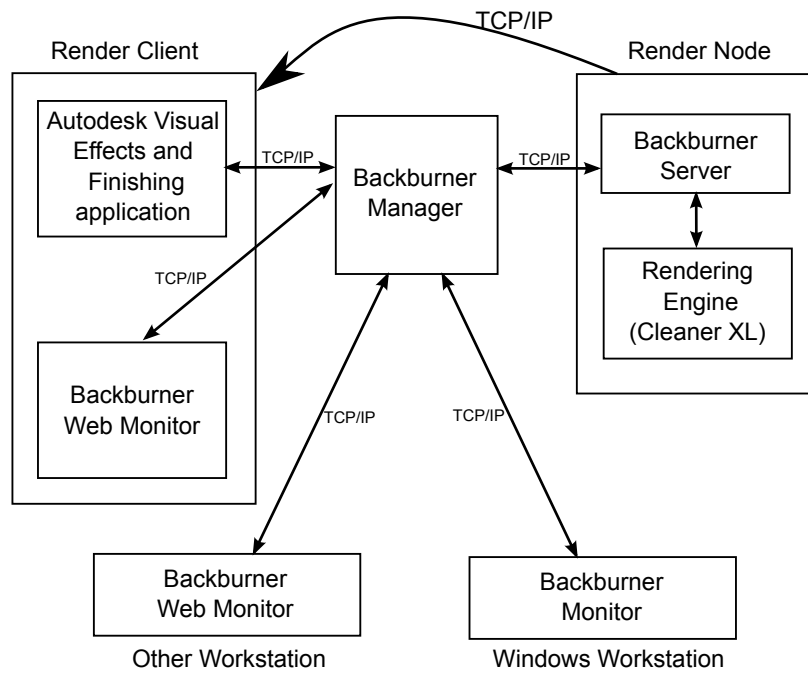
TCP/IP

Render Client

Render Node

Autodesk Visual Effects and Finishing application

TCP/IP

Backburner Manager

TCP/IP

Backburner Server

Rendering Engine (Cleaner XL)

TCP/IP

Backburner Web Monitor

TCP/IP

TCP/IP

Backburner Web Monitor

Backburner Monitor

Other Workstation

Windows Workstation